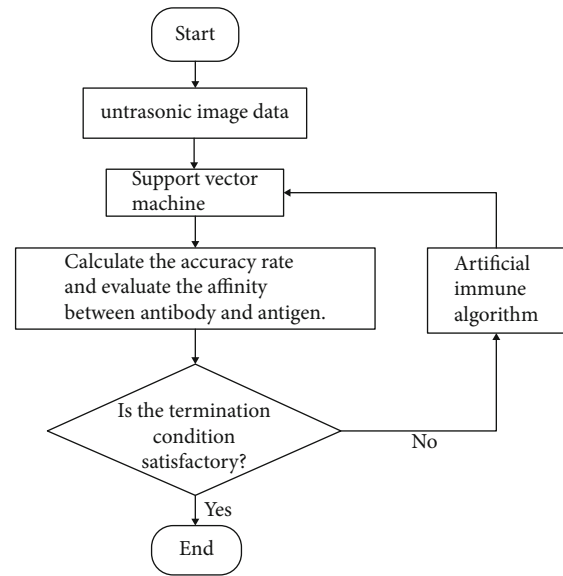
Start

untrasonic image data

Support vector machine

Calculate the accuracy rate and evaluate the affinity between antibody and antigen.

Artificial immune algorithm

Is the termination condition satisfactory?

No

Yes

End